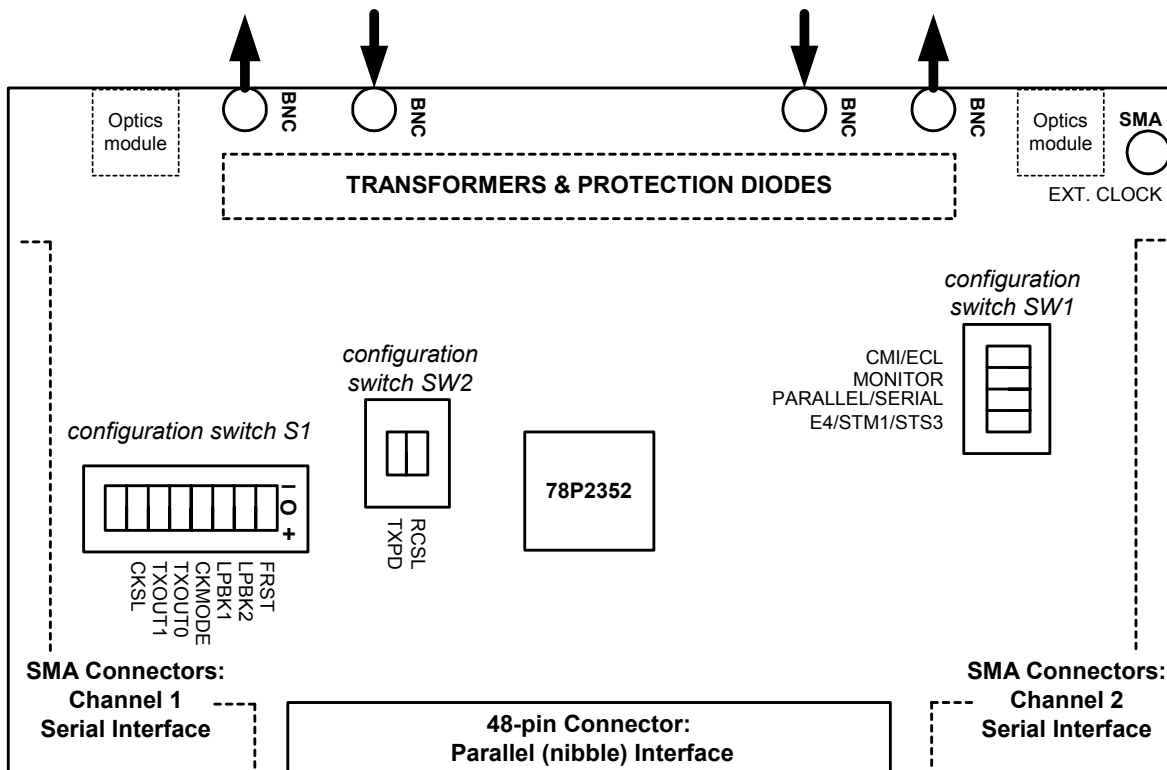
Optics module

BNC

BNC

BNC

BNC

Optics module

SMA

EXT. CLOCK

TRANSFORMERS & PROTECTION DIODES

configuration switch SW1

CMI/ECL
MONITOR
PARALLEL/SERIAL
E4/STM1/STS3

configuration switch SW2

configuration switch S1

I
O
+

FRST
LPBK2
LPBK1
CKMODE
TXOUT0
TXOUT1
CKSL

RCSL
TXPD

78P2352

SMA Connectors:
Channel 1
Serial Interface

48-pin Connector:
Parallel (nibble) Interface

SMA Connectors:
Channel 2
Serial Interface